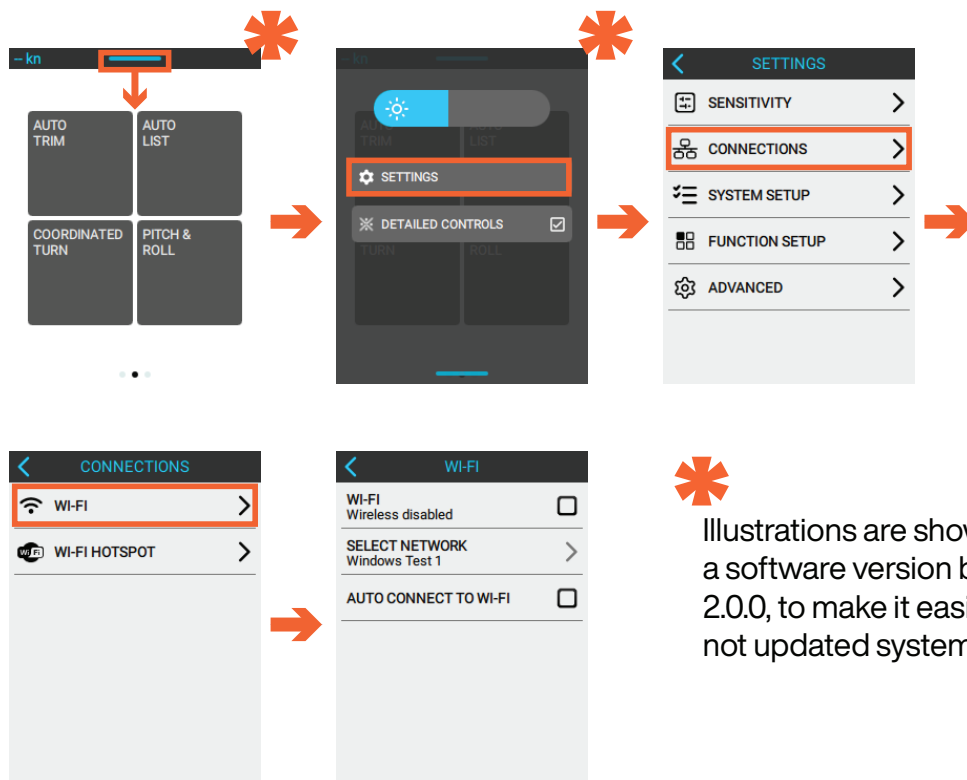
– kn

AUTO TRIM

AUTO LIST

COORDINATED TURN

PITCH & ROLL

– kn

AUTO TRIM

AUTO LIST

SETTINGS

DETAILED CONTROLS

TURN

ROLL

SETTINGS

SENSITIVITY

CONNECTIONS

SYSTEM SETUP

FUNCTION SETUP

ADVANCED

CONNECTIONS

WI-FI

WI-FI HOTSPOT

WI-FI

WI-FI
Wireless disabled

SELECT NETWORK
Windows Test 1

AUTO CONNECT TO WI-FI

Illustrations are show a software version b 2.0.0, to make it easi not updated system